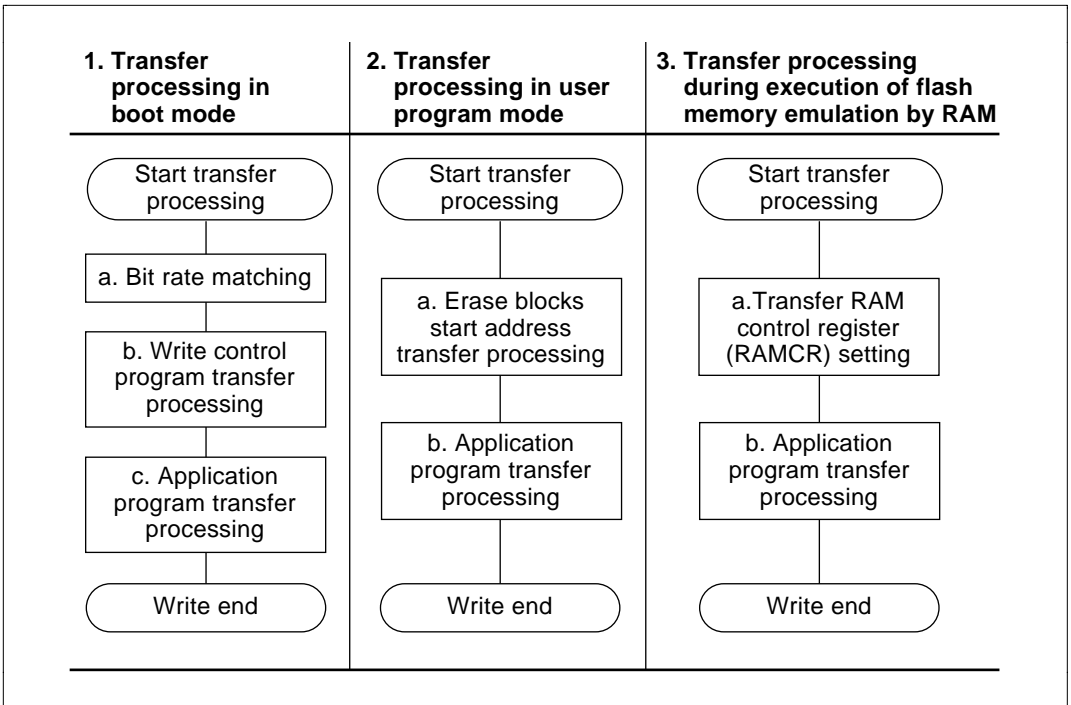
1. Transfer processing in boot mode

Start transfer processing

a. Bit rate matching

b. Write control program transfer processing

c. Application program transfer processing

Write end

2. Transfer processing in user program mode

Start transfer processing

a. Erase blocks start address transfer processing

b. Application program transfer processing

Write end

3. Transfer processing during execution of flash memory emulation by RAM

Start transfer processing

a.Transfer RAM control register (RAMCR) setting

b. Application program transfer processing

Write end